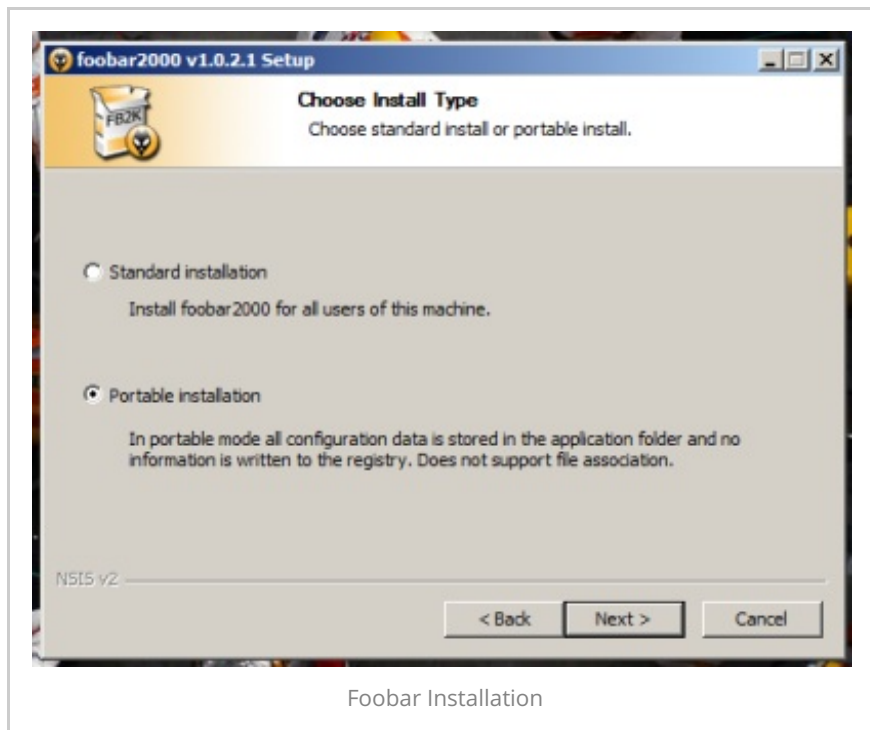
foobar2000 v1.0.2.1 Setup

FB2K

Choose Install Type

Choose standard install or portable install.

Standard installation

Install foobar2000 for all users of this machine.

Portable installation

In portable mode all configuration data is stored in the application folder and no information is written to the registry. Does not support file association.

NSIS v2

< Back

Next >

Cancel

Foobar Installation